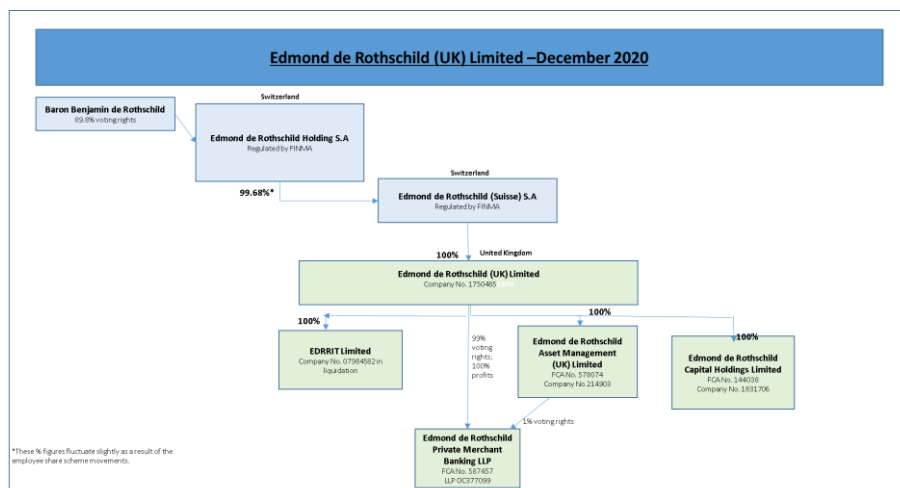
Edmond de Rothschild (UK) Limited –December 2020

Baron Benjamin de Rothschild
89.8% voting rights

Switzerland

Edmond de Rothschild Holding S.A
Regulated by FINMA

99.68%*

Switzerland

Edmond de Rothschild (Suisse) S.A
Regulated by FINMA

100%

United Kingdom

Edmond de Rothschild (UK) Limited
Company No. 1750485

100%

100%

EDRRIT Limited
Company No. 07984582 in liquidation

99% voting rights; 100% profits

Edmond de Rothschild Asset Management (UK) Limited
FCA No. 578074
Company No 214903

100%

Edmond de Rothschild Capital Holdings Limited
FCA No. 144038
Company No. 1831706

1% voting rights

Edmond de Rothschild Private Merchant Banking LLP
FCA No. 587457
LLP OC377099

*These % figures fluctuate slightly as a result of the employee share scheme movements.